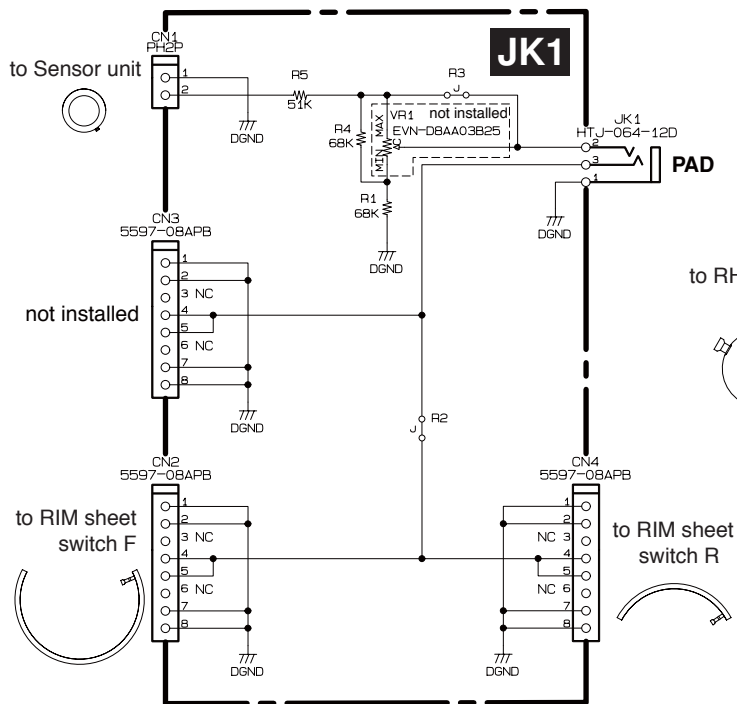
JK1

CN1
PH2P
to Sensor unit
1
2
DGND

R5
51K
R3
J
R4
68K
VR1
not installed
EVN-D8AA03B25
MAX
MIN
R1
68K
DGND

JK1
HTJ-064-12D
2
3
1
PAD
DGND

CN3
5597-08APB
not installed
1
2
3 NC
4
5
6 NC
7
8
DGND

to RH

R2
J

CN2
5597-08APB
to RIM sheet switch F
1
2
3 NC
4
5
6 NC
7
8
DGND

CN4
5597-08APB
to RIM sheet switch R
1
2
NC 3
4
5
NC 6
7
8
DGND